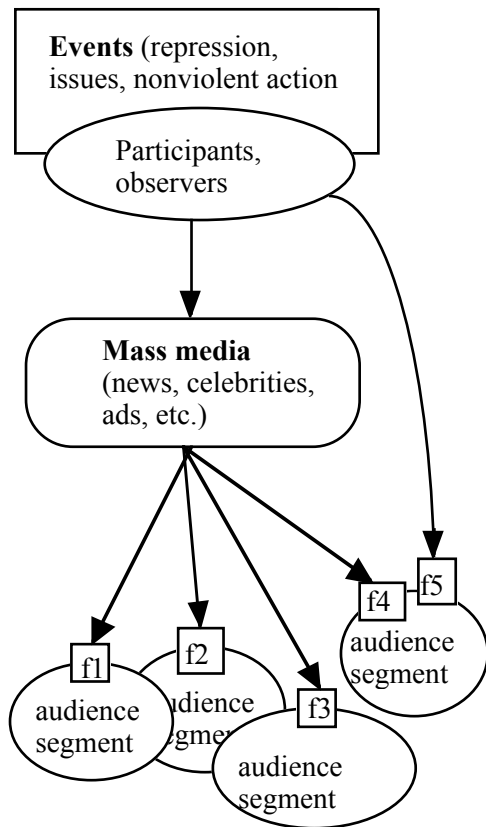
**Events** (repression, issues, nonviolent action

Participants, observers

**Mass media** (news, celebrities, ads, etc.)

f1
audience segment

f2
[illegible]dience segme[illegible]

f3
audience segment

f4

f5
audience segment